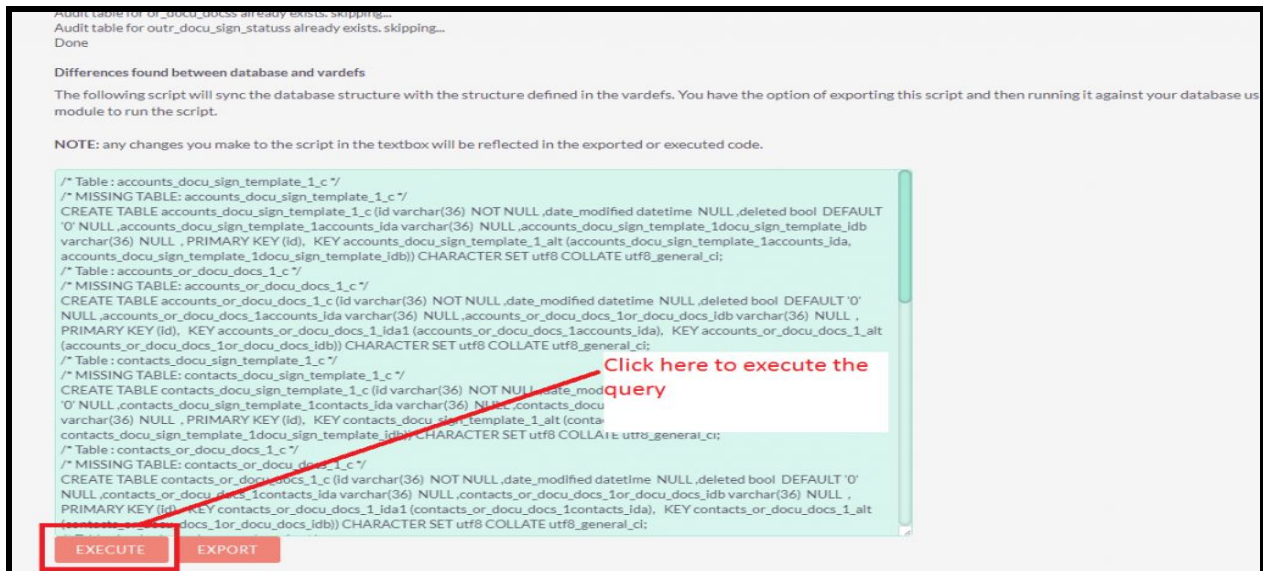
Audit table for or_docu_docss already exists. skipping...
Audit table for outr_docu_sign_statuss already exists. skipping...
Done

Differences found between database and vardefs

The following script will sync the database structure with the structure defined in the vardefs. You have the option of exporting this script and then running it against your database us module to run the script.

NOTE: any changes you make to the script in the textbox will be reflected in the exported or executed code.

/* Table : accounts_docu_sign_template_1_c */
/* MISSING TABLE: accounts_docu_sign_template_1_c */
CREATE TABLE accounts_docu_sign_template_1_c (id varchar(36) NOT NULL ,date_modified datetime NULL ,deleted bool DEFAULT '0' NULL ,accounts_docu_sign_template_1accounts_ida varchar(36) NULL ,accounts_docu_sign_template_1docu_sign_template_idb varchar(36) NULL , PRIMARY KEY (id), KEY accounts_docu_sign_template_1_alt (accounts_docu_sign_template_1accounts_ida, accounts_docu_sign_template_1docu_sign_template_idb)) CHARACTER SET utf8 COLLATE utf8_general_ci;
/* Table : accounts_or_docu_docs_1_c */
/* MISSING TABLE: accounts_or_docu_docs_1_c */
CREATE TABLE accounts_or_docu_docs_1_c (id varchar(36) NOT NULL ,date_modified datetime NULL ,deleted bool DEFAULT '0' NULL ,accounts_or_docu_docs_1accounts_ida varchar(36) NULL ,accounts_or_docu_docs_1or_docu_docs_idb varchar(36) NULL , PRIMARY KEY (id), KEY accounts_or_docu_docs_1_ida1 (accounts_or_docu_docs_1accounts_ida), KEY accounts_or_docu_docs_1_alt (accounts_or_docu_docs_1or_docu_docs_idb)) CHARACTER SET utf8 COLLATE utf8_general_ci;
/* Table : contacts_docu_sign_template_1_c */
/* MISSING TABLE: contacts_docu_sign_template_1_c */
CREATE TABLE contacts_docu_sign_template_1_c (id varchar(36) NOT NULL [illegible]
'0' NULL ,contacts_docu_sign_template_1contacts_ida varchar(36) NULL ,contacts_docu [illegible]
varchar(36) NULL , PRIMARY KEY (id), KEY contacts_docu_sign_template_1_alt (conta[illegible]
contacts_docu_sign_template_1docu_sign_template_idb)) CHARACTER SET utf8 COLLATE utf8_general_ci;
/* Table : contacts_or_docu_docs_1_c */
/* MISSING TABLE: contacts_or_docu_docs_1_c */
CREATE TABLE contacts_or_docu_docs_1_c (id varchar(36) NOT NULL ,date_modified datetime NULL ,deleted bool DEFAULT '0' NULL ,contacts_or_docu_docs_1contacts_ida varchar(36) NULL ,contacts_or_docu_docs_1or_docu_docs_idb varchar(36) NULL , PRIMARY KEY (id), KEY contacts_or_docu_docs_1_ida1 (contacts_or_docu_docs_1contacts_ida), KEY contacts_or_docu_docs_1_alt (contacts_or_docu_docs_1or_docu_docs_idb)) CHARACTER SET utf8 COLLATE utf8_general_ci;

Click here to execute the query

EXECUTE EXPORT